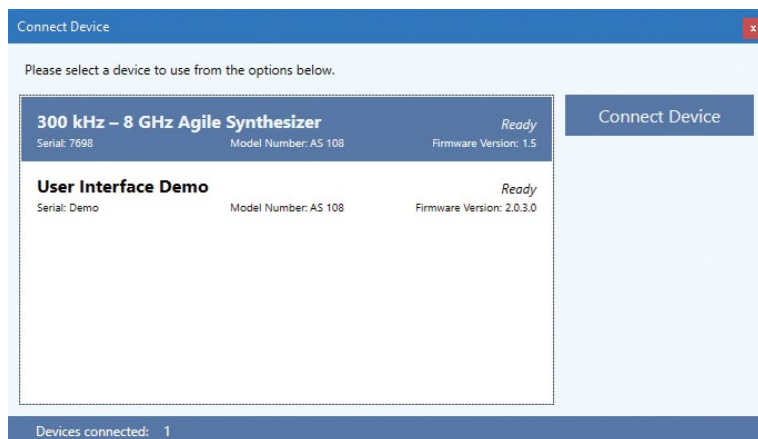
Connect Device

x

Please select a device to use from the options below.

300 kHz – 8 GHz Agile Synthesizer
Ready
Serial: 7698
Model Number: AS 108
Firmware Version: 1.5

User Interface Demo
Ready
Serial: Demo
Model Number: AS 108
Firmware Version: 2.0.3.0

Connect Device

Devices connected: 1